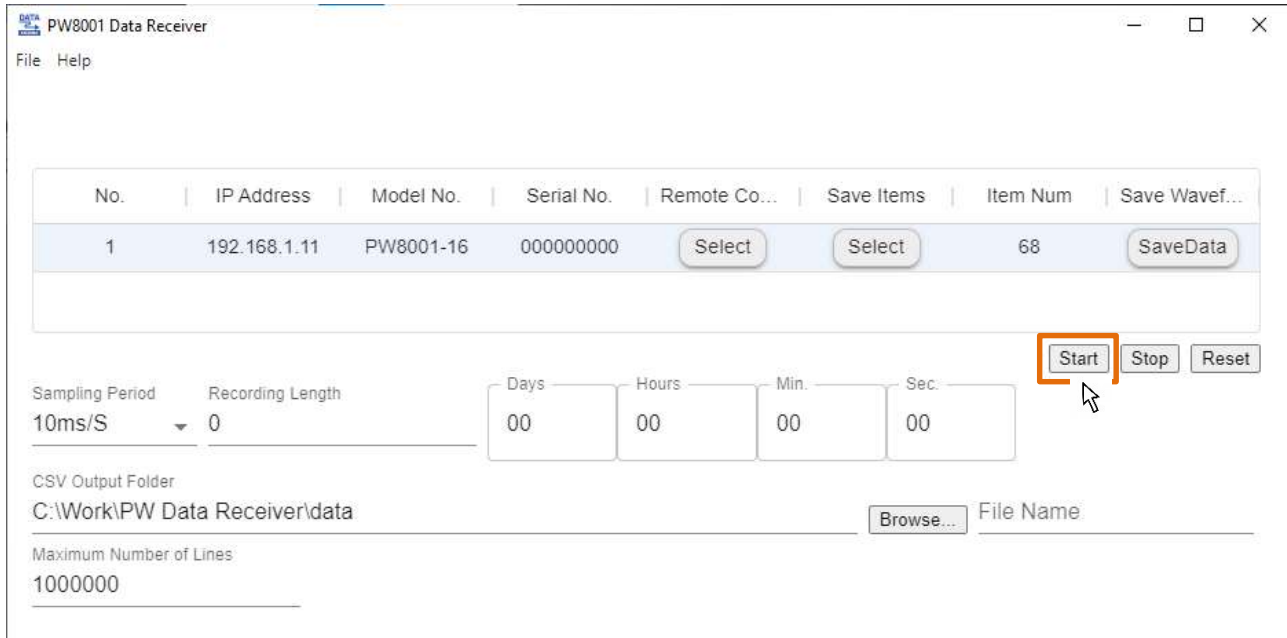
PW8001 Data Receiver

File Help

| No. | IP Address | Model No. | Serial No. | Remote Co... | Save Items | Item Num | Save Wavef... |
|---|---|---|---|---|---|---|---|
| 1 | 192.168.1.11 | PW8001-16 | 000000000 | Select | Select | 68 | SaveData |

Start Stop Reset

Sampling Period
10ms/S

Recording Length
0

Days
00

Hours
00

Min.
00

Sec.
00

CSV Output Folder
C:\Work\PW Data Receiver\data

Browse...

File Name

Maximum Number of Lines
1000000